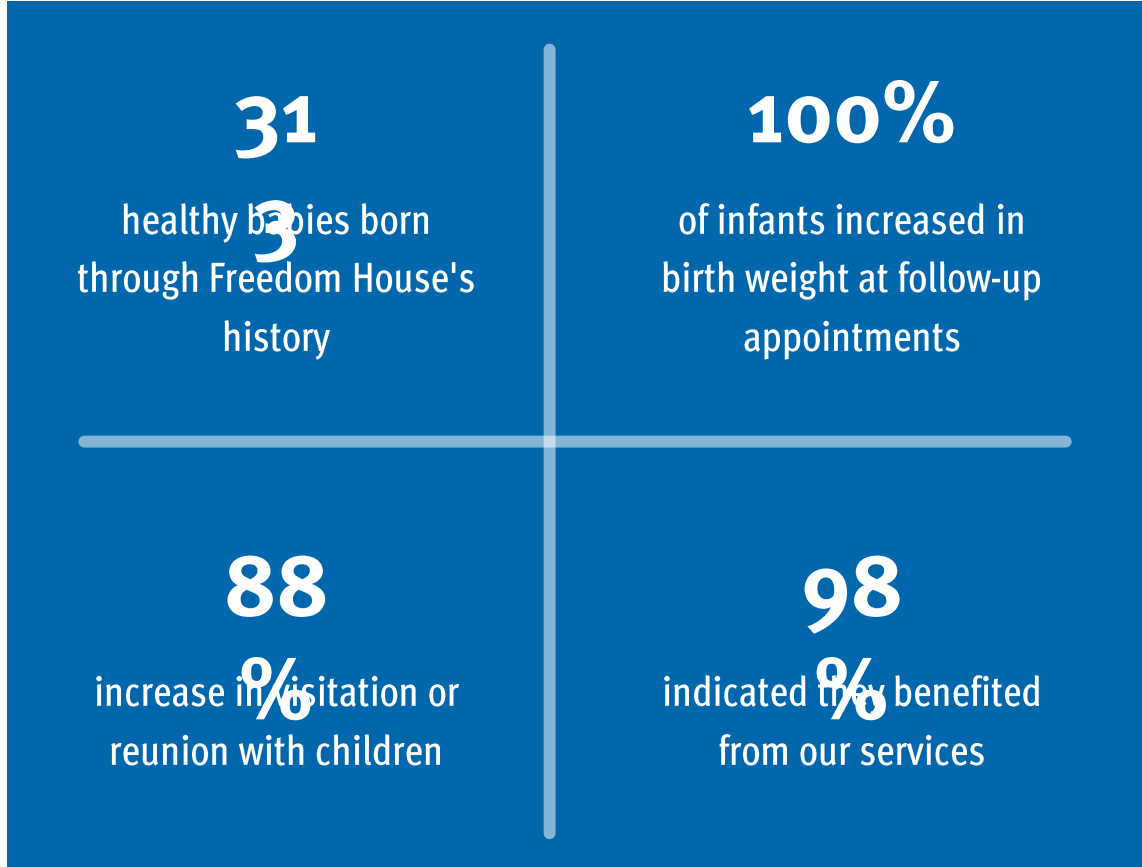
313

healthy babies born through Freedom House's history

100%

of infants increased in birth weight at follow-up appointments

88%

increase in visitation or reunion with children

98%

indicated they benefited from our services